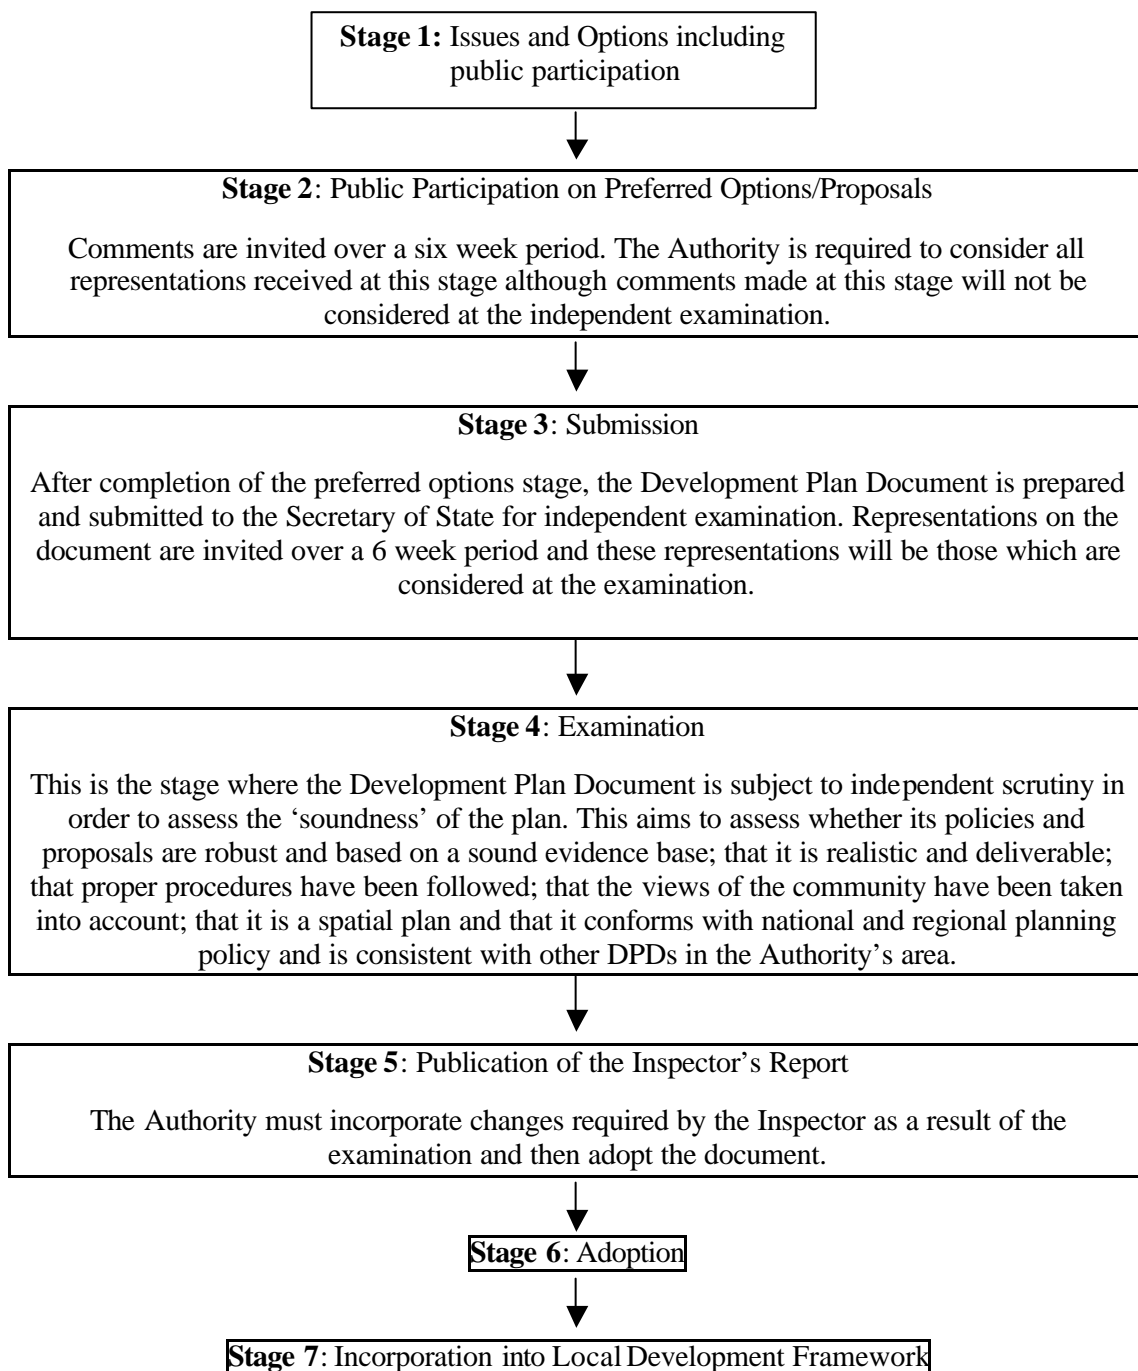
**Stage 1:** Issues and Options including public participation

**Stage 2**: Public Participation on Preferred Options/Proposals

Comments are invited over a six week period. The Authority is required to consider all representations received at this stage although comments made at this stage will not be considered at the independent examination.

**Stage 3**: Submission

After completion of the preferred options stage, the Development Plan Document is prepared and submitted to the Secretary of State for independent examination. Representations on the document are invited over a 6 week period and these representations will be those which are considered at the examination.

**Stage 4**: Examination

This is the stage where the Development Plan Document is subject to independent scrutiny in order to assess the 'soundness' of the plan. This aims to assess whether its policies and proposals are robust and based on a sound evidence base; that it is realistic and deliverable; that proper procedures have been followed; that the views of the community have been taken into account; that it is a spatial plan and that it conforms with national and regional planning policy and is consistent with other DPDs in the Authority's area.

**Stage 5**: Publication of the Inspector's Report

The Authority must incorporate changes required by the Inspector as a result of the examination and then adopt the document.

**Stage 6**: Adoption

**Stage 7**: Incorporation into Local Development Framework